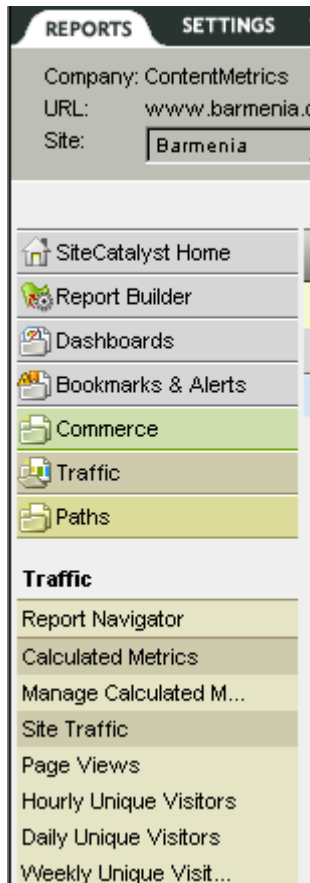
REPORTS SETTINGS

Company: ContentMetrics
URL: www.barmenia.c
Site: Barmenia

SiteCatalyst Home
Report Builder
Dashboards
Bookmarks & Alerts
Commerce
Traffic
Paths

Traffic
Report Navigator
Calculated Metrics
Manage Calculated M...
Site Traffic
Page Views
Hourly Unique Visitors
Daily Unique Visitors
Weekly Unique Visit...